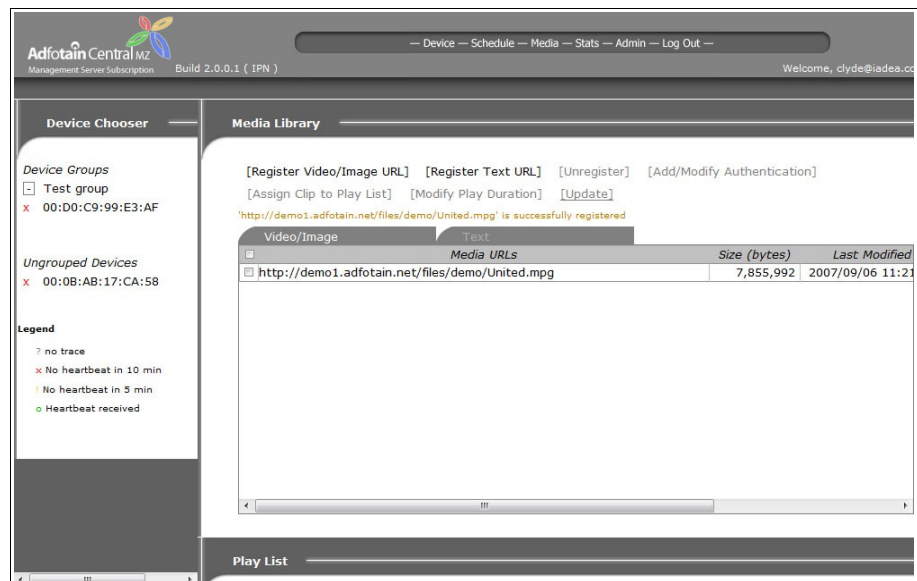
Adfotain Central MZ
Management Server Subscription
Build 2.0.0.1 ( IPN )

— Device — Schedule — Media — Stats — Admin — Log Out —

Welcome, clyde@iadea.c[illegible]

Device Chooser

Device Groups
- Test group
x 00:D0:C9:99:E3:AF

Ungrouped Devices
x 00:0B:AB:17:CA:58

Legend
? no trace
x No heartbeat in 10 min
! No heartbeat in 5 min
o Heartbeat received

Media Library

[Register Video/Image URL] [Register Text URL] [Unregister] [Add/Modify Authentication]
[Assign Clip to Play List] [Modify Play Duration] [Update]

'http://demo1.adfotain.net/files/demo/United.mpg' is successfully registered

Video/Image
Text

| | Media URLs | Size (bytes) | Last Modified |
|---|---|---|---|
| | http://demo1.adfotain.net/files/demo/United.mpg | 7,855,992 | 2007/09/06 11:2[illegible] |

Play List